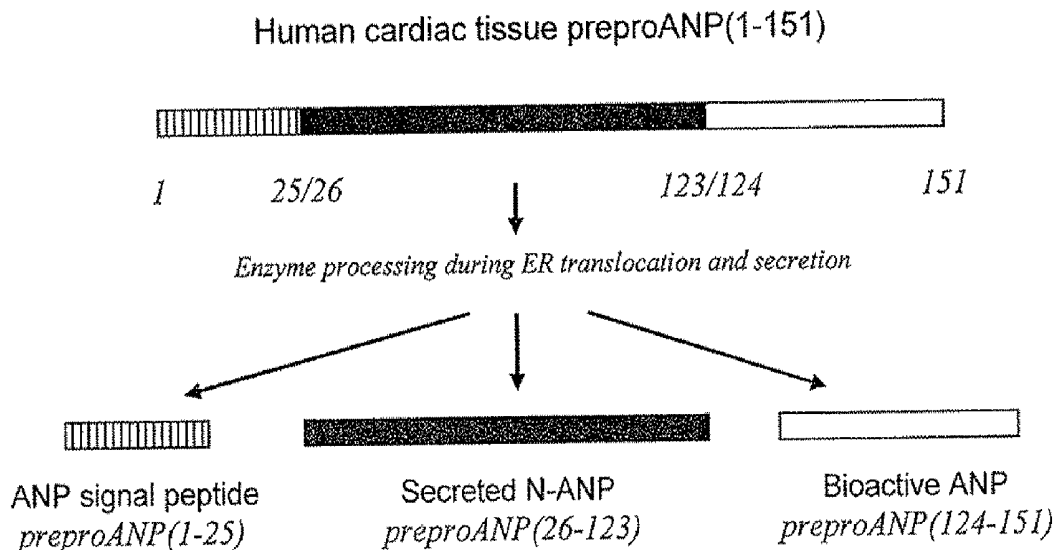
Human cardiac tissue preproANP(1-151)

1 25/26 123/124 151

Enzyme processing during ER translocation and secretion

ANP signal peptide
preproANP(1-25)

Secreted N-ANP
preproANP(26-123)

Bioactive ANP
preproANP(124-151)